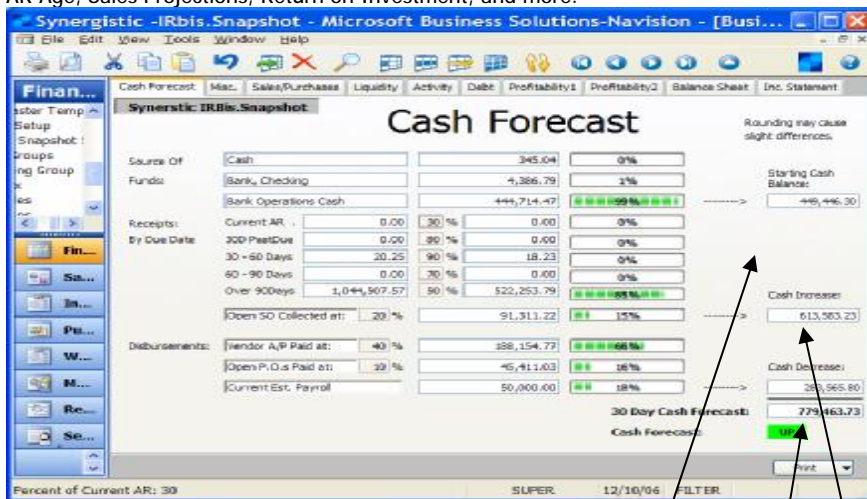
AR Age, Sales Projections, Return on Investment, and more.

Synergistic -IRbis.Snapshot - Microsoft Business Solutions-Navision - [Busi...

File Edit View Tools Window Help

Finan...
aster Temp
Setup
Snapshot
Groups
ng Group
es

Fin...
Sa...
In...
Pu...
W...
M...
Re...
Se...

Cash Forecast | Misc. | Sales/Purchases | Liquidity | Activity | Debt | Profitability1 | Profitability2 | Balance Sheet | Inc. Statement

Synerstic IRBis.Snapshot

Cash Forecast

Rounding may cause slight differences.

| | | | | | |
|---|---|---|---|---|---|
| Source Of Funds: | Cash | | | 345.04 | 0% |
| | Bank, Checking | | | 4,386.79 | 1% |
| | Bank Operations Cash | | | 444,714.47 | 99% |
| Receipts: By Due Date | Current AR | 0.00 | 30 % | 0.00 | 0% |
| | 30D PastDue | 0.00 | 90 % | 0.00 | 0% |
| | 30 - 60 Days | 20.25 | 90 % | 18.23 | 0% |
| | 60 - 90 Days | 0.00 | 70 % | 0.00 | 0% |
| | Over 90Days | 1,044,507.57 | 50 % | 522,253.79 | 85% |
| | Open SO Collected at: | | 20 % | 91,311.22 | 15% |
| Disbursements: | Vendor A/P Paid at: | | 40 % | 188,154.77 | 66% |
| | Open P.O.s Paid at: | | 10 % | 45,411.03 | 16% |
| | Current Est. Payroll | | | 50,000.00 | 18% |

Starting Cash Balance: 449,446.30

Cash Increase: 613,583.23

Cash Decrease: 283,565.80

30 Day Cash Forecast: 779,463.73

Cash Forecast: UP

Print

Percent of Current AR: 30 | SUPER | 12/10/06 | FILTER